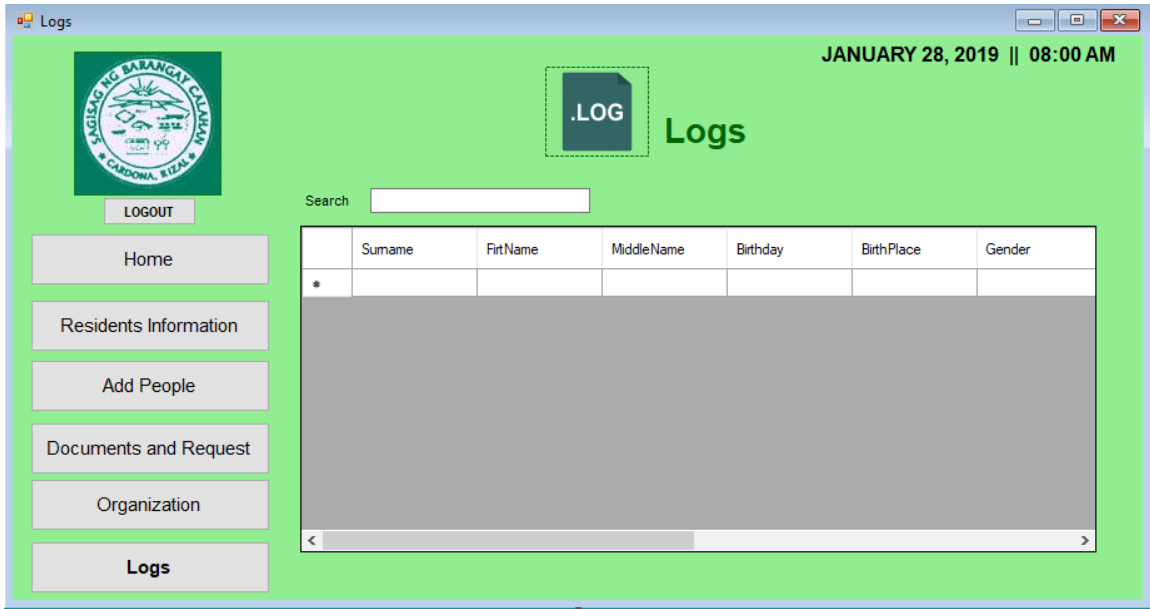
Logs

JANUARY 28, 2019 || 08:00 AM

SAGISAG NG BARANGAY CALAHAN
CARDONA, RIZAL

LOGOUT

.LOG

Logs

Search

| | Surname | FirtName | MiddleName | Birthday | BirthPlace | Gender |
|---|---|---|---|---|---|---|
| * | | | | | | |

Home

Residents Information

Add People

Documents and Request

Organization

Logs